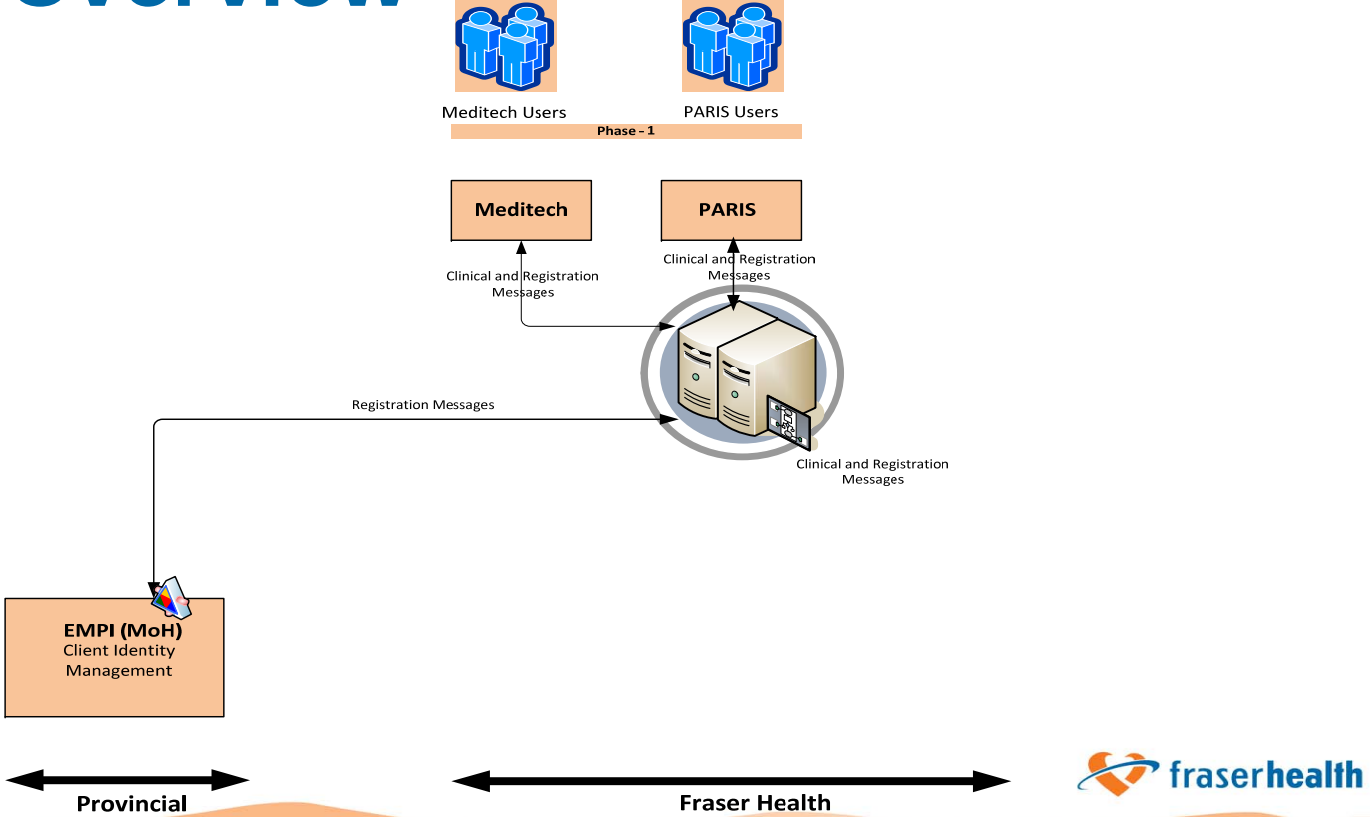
Overview

Meditech Users

PARIS Users

Phase – 1

Meditech

PARIS

Clinical and Registration Messages

Clinical and Registration Messages

Registration Messages

Clinical and Registration Messages

EMPI (MoH)
Client Identity Management

Provincial

Fraser Health

fraserhealth